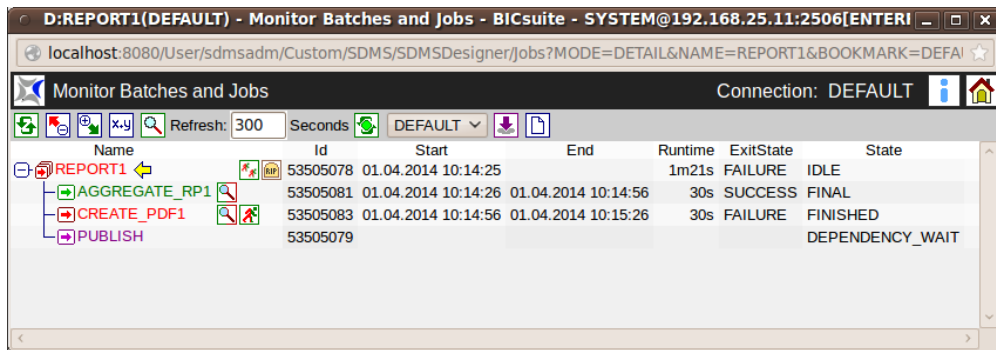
D:REPORT1(DEFAULT) - Monitor Batches and Jobs - BICsuite - SYSTEM@192.168.25.11:2506[ENTERI

localhost:8080/User/sdmsadm/Custom/SDMS/SDMSDesigner/Jobs?MODE=DETAIL&NAME=REPORT1&BOOKMARK=DEFAI

Monitor Batches and Jobs

Connection: DEFAULT

x-y Refresh: 300 Seconds DEFAULT

| Name | Id | Start | End | Runtime | ExitState | State |
|---|---|---|---|---|---|---|
| REPORT1 | 53505078 | 01.04.2014 10:14:25 | | 1m21s | FAILURE | IDLE |
| AGGREGATE_RP1 | 53505081 | 01.04.2014 10:14:26 | 01.04.2014 10:14:56 | 30s | SUCCESS | FINAL |
| CREATE_PDF1 | 53505083 | 01.04.2014 10:14:56 | 01.04.2014 10:15:26 | 30s | FAILURE | FINISHED |
| PUBLISH | 53505079 | | | | | DEPENDENCY_WAIT |